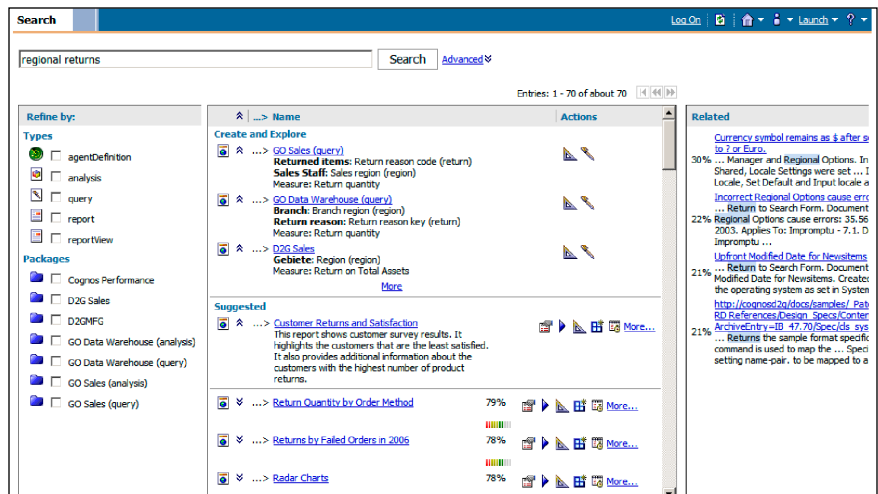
Search

Log On | Launch ▾ | ? ▾

regional returns

Search

Advanced

Entries: 1 - 70 of about 70

Refine by:

Types

agentDefinition

analysis

query

report

reportView

Packages

Cognos Performance

D2G Sales

D2GMFG

GO Data Warehouse (analysis)

GO Data Warehouse (query)

GO Sales (analysis)

GO Sales (query)

...> Name

Actions

Create and Explore

...> GO Sales (query)
Returned items: Return reason code (return)
Sales Staff: Sales region (region)
Measure: Return quantity

...> GO Data Warehouse (query)
Branch: Branch region (region)
Return reason: Return reason key (return)
Measure: Return quantity

...> D2G Sales
Gebiete: Region (region)
Measure: Return on Total Assets

More

Suggested

...> Customer Returns and Satisfaction
This report shows customer survey results. It highlights the customers that are the least satisfied. It also provides additional information about the customers with the highest number of product returns.

More...

...> Return Quantity by Order Method 79% More...

...> Returns by Failed Orders in 2006 78% More...

...> Radar Charts 78% More...

Related

Currency symbol remains as $ after se to ? or Euro.
30% ... Manager and Regional Options. In Shared, Locale Settings were set ... I Locale, Set Default and Input locale a

Incorrect Regional Options cause erro
22% ... Return to Search Form. Document Regional Options cause errors: 35.56 2003. Applies To: Impromptu - 7.1. D Impromptu ...

Upfront Modified Date for Newsitems
21% ... Return to Search Form. Document Modified Date for Newsitems. Createc the operating system as set in Systen

http://cognoed2q/docs/samples/ Pat RD References/Design Specs/Conter ArchiveEntry=ID 47.70/Spec/ds sys
21% ... Returns the sample format specific command is used to map the ... Speci setting name-pair. to be mapped to a